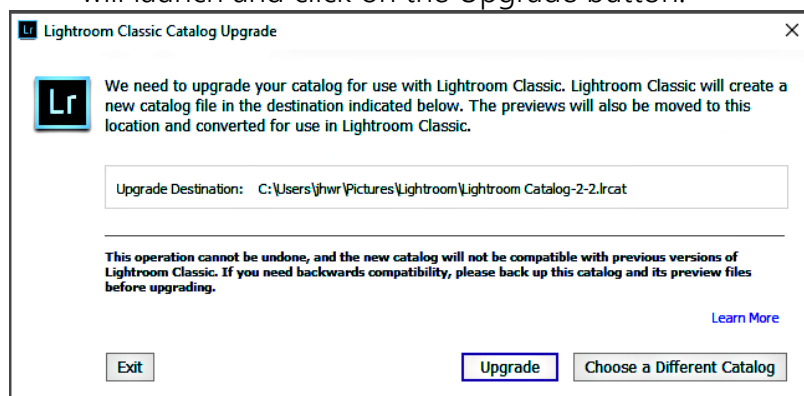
will launch and click on the Upgrade button.

Lr Lightroom Classic Catalog Upgrade

×

Lr

We need to upgrade your catalog for use with Lightroom Classic. Lightroom Classic will create a new catalog file in the destination indicated below. The previews will also be moved to this location and converted for use in Lightroom Classic.

Upgrade Destination: C:\Users\jhwr\Pictures\Lightroom\Lightroom Catalog-2-2.lrcat

This operation cannot be undone, and the new catalog will not be compatible with previous versions of Lightroom Classic. If you need backwards compatibility, please back up this catalog and its preview files before upgrading.

Learn More

Exit

Upgrade

Choose a Different Catalog